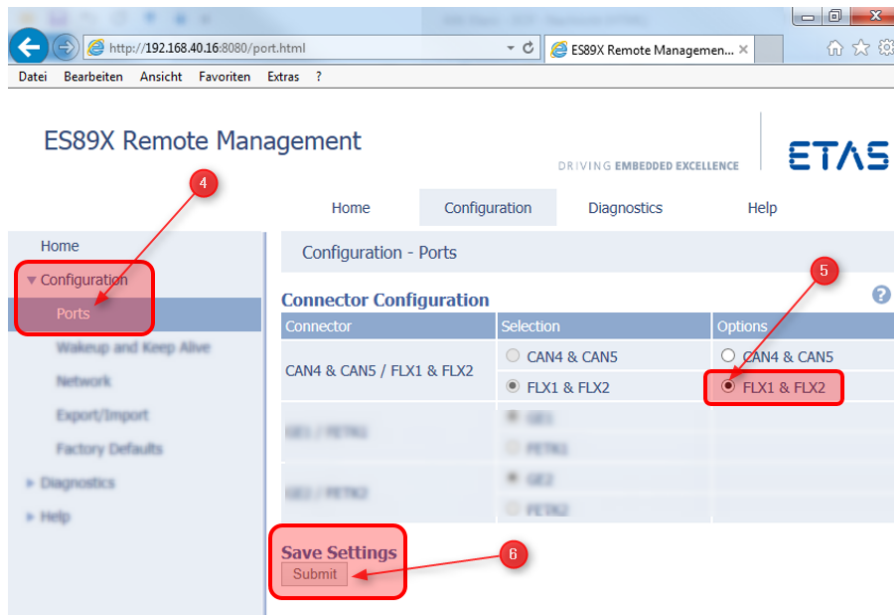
http://192.168.40.16:8080/port.html

ES89X Remote Managemen...

Datei Bearbeiten Ansicht Favoriten Extras ?

ES89X Remote Management

DRIVING EMBEDDED EXCELLENCE

ETAS

4

Home Configuration Diagnostics Help

Home

Configuration

Ports

Wakeup and Keep Alive

Network

Export/Import

Factory Defaults

Diagnostics

Help

Configuration - Ports

5

Connector Configuration

?

| Connector | Selection | Options |
|---|---|---|
| CAN4 & CAN5 / FLX1 & FLX2 | CAN4 & CAN5 | CAN4 & CAN5 |
| | FLX1 & FLX2 | FLX1 & FLX2 |
| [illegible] | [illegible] | |
| | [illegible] | |
| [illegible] | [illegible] | |
| | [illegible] | |

Save Settings

Submit

6